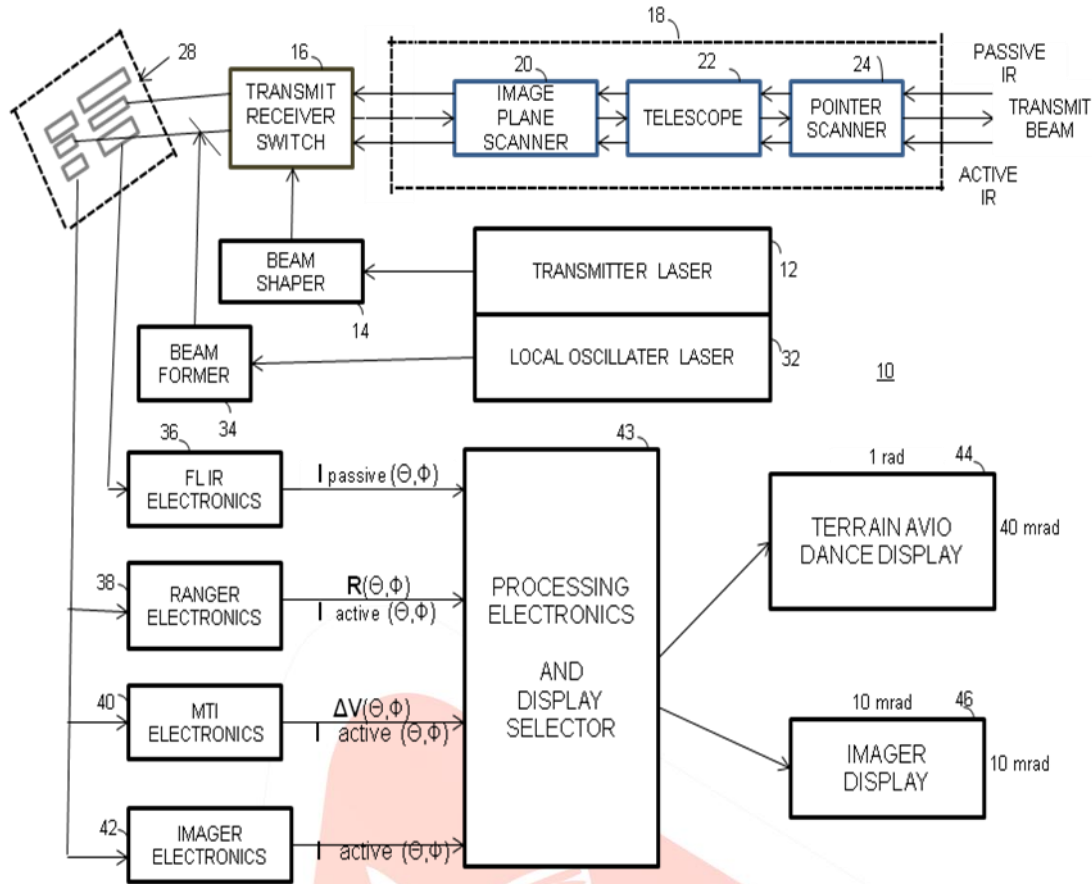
18

28

16
TRANSMIT RECEIVER SWITCH

20
IMAGE PLANE SCANNER

22
TELESCOPE

24
POINTER SCANNER

PASSIVE IR

TRANSMIT BEAM

ACTIVE IR

BEAM SHAPER

14

TRANSMITTER LASER

12

BEAM FORMER

34

LOCAL OSCILLATER LASER

32

10

36
FL IR ELECTRONICS

$I_{passive}(\Theta,\Phi)$

43

PROCESSING ELECTRONICS

AND DISPLAY SELECTOR

1 rad

44

TERRAIN AVIO DANCE DISPLAY

40 mrad

38
RANGER ELECTRONICS

$R(\Theta,\Phi)$
$I_{active}(\Theta,\Phi)$

40
MTI ELECTRONICS

$\Delta V(\Theta,\Phi)$
$I_{active}(\Theta,\Phi)$

10 mrad

46

IMAGER DISPLAY

10 mrad

42
IMAGER ELECTRONICS

$I_{active}(\Theta,\Phi)$